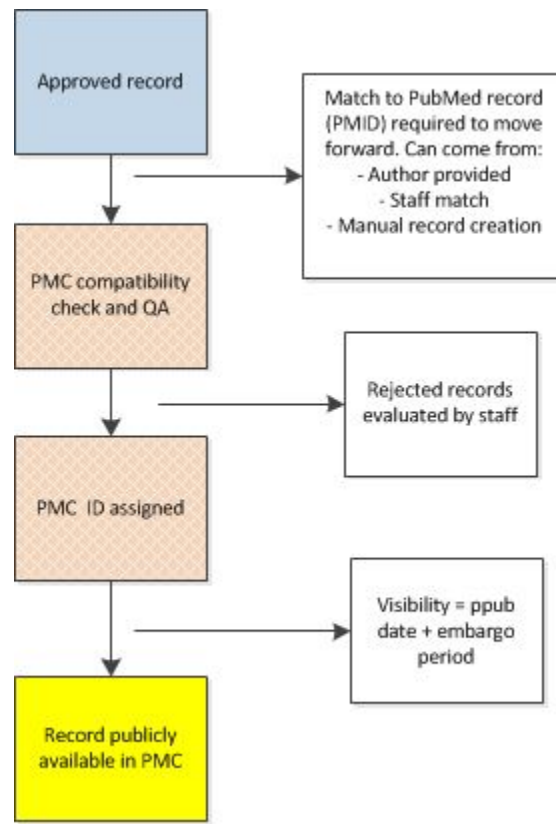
Approved record

Match to PubMed record (PMID) required to move forward. Can come from:
- Author provided
- Staff match
- Manual record creation

PMC compatibility check and QA

Rejected records evaluated by staff

PMC ID assigned

Visibility = ppub date + embargo period

Record publicly available in PMC